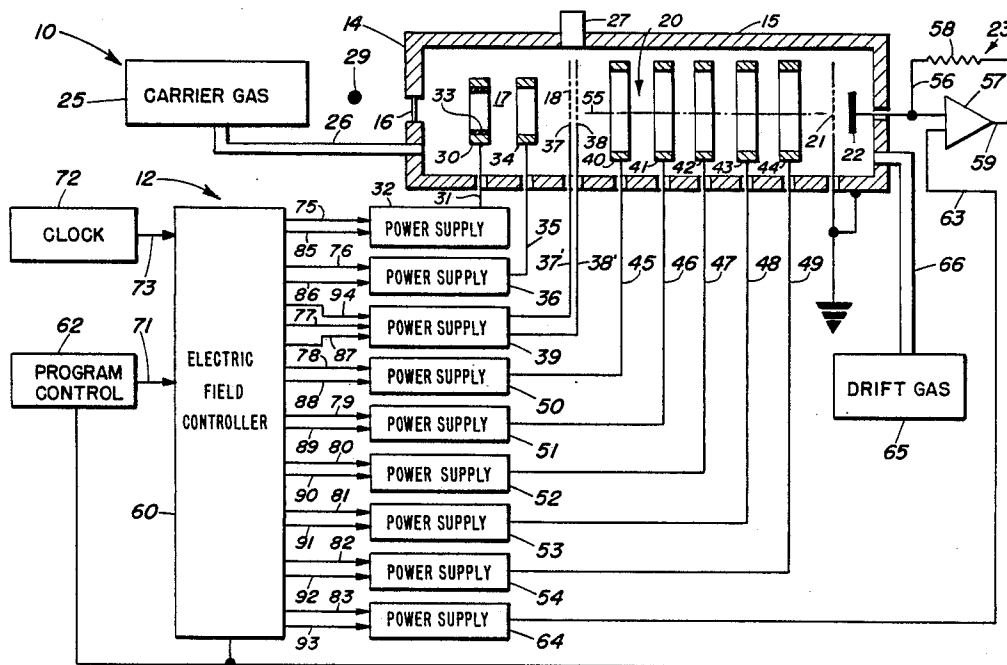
10
25
CARRIER GAS
29
14
27
20
15
58
23
16
33
17
18'
55
56
57
26
30
34
37
38
40
41
42
43
44
21
22
59
31
72
12
32
CLOCK
75
POWER SUPPLY
35
63
73
85
76
37'
38'
45
46
47
48
49
POWER SUPPLY
36
66
86
94
77
62
71
POWER SUPPLY
39
PROGRAM CONTROL
ELECTRIC FIELD CONTROLLER
78
87
POWER SUPPLY
DRIFT GAS
88
79
50
POWER SUPPLY
65
89
80
51
POWER SUPPLY
90
81
52
60
POWER SUPPLY
91
82
53
POWER SUPPLY
92
83
54
POWER SUPPLY
93
64